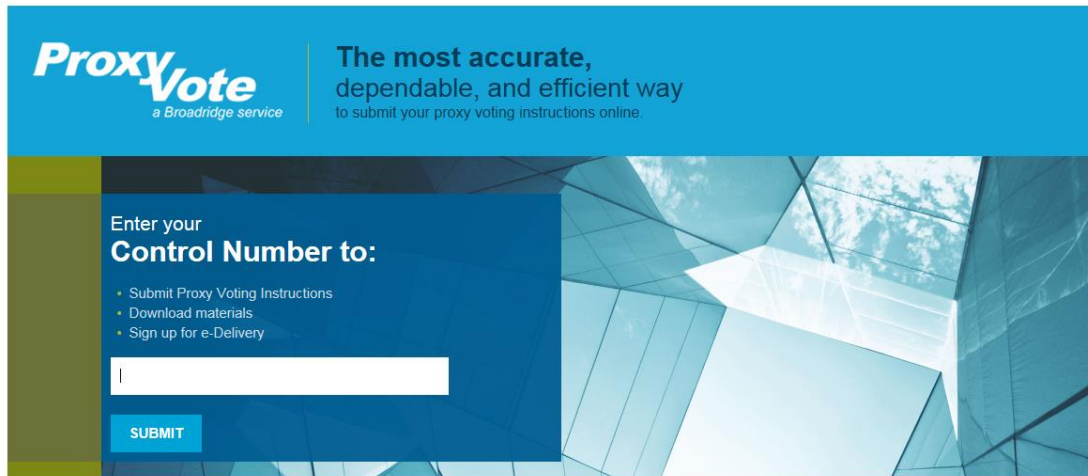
ProxyVote
a Broadridge service

The most accurate,
dependable, and efficient way
to submit your proxy voting instructions online.

Enter your
Control Number to:

• Submit Proxy Voting Instructions
• Download materials
• Sign up for e-Delivery

SUBMIT